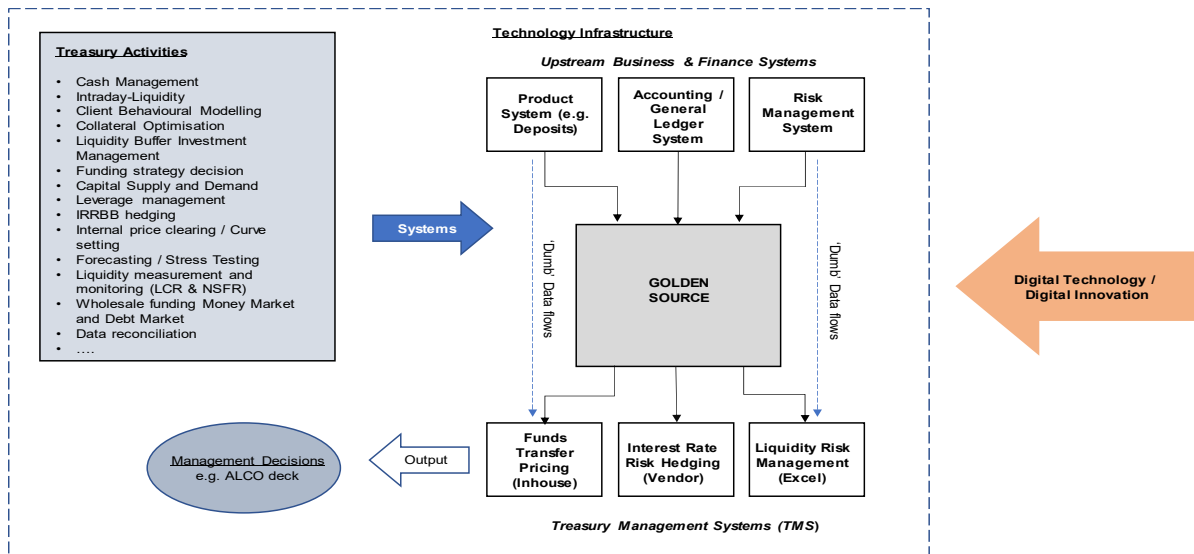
Treasury Activities

- Cash Management
- Intraday-Liquidity
- Client Behavioural Modelling
- Collateral Optimisation
- Liquidity Buffer Investment Management
- Funding strategy decision
- Capital Supply and Demand
- Leverage management
- IRRBB hedging
- Internal price clearing / Curve setting
- Forecasting / Stress Testing
- Liquidity measurement and monitoring (LCR & NSFR)
- Wholesale funding Money Market and Debt Market
- Data reconciliation
- ....

Technology Infrastructure

Upstream Business & Finance Systems

Product System (e.g. Deposits)

Accounting / General Ledger System

Risk Management System

Systems

'Dumb' Data flows

GOLDEN SOURCE

'Dumb' Data flows

Digital Technology / Digital Innovation

Management Decisions
e.g. ALCO deck

Output

Funds Transfer Pricing (Inhouse)

Interest Rate Risk Hedging (Vendor)

Liquidity Risk Management (Excel)

Treasury Management Systems (TMS)